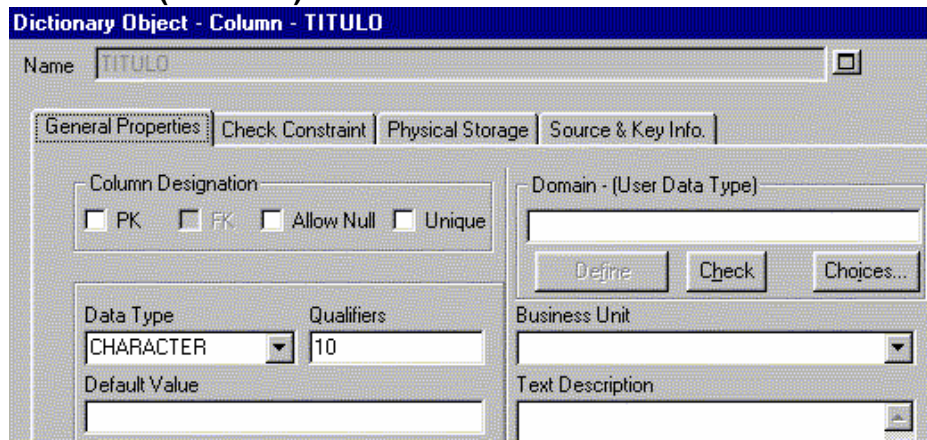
Dictionary Object - Column - TITULO

Name TITULO

General Properties | Check Constraint | Physical Storage | Source & Key Info.

Column Designation

PK FK Allow Null Unique

Domain - (User Data Type)

Define Check Choices...

Data Type Qualifiers

CHARACTER 10

Business Unit

Default Value

Text Description